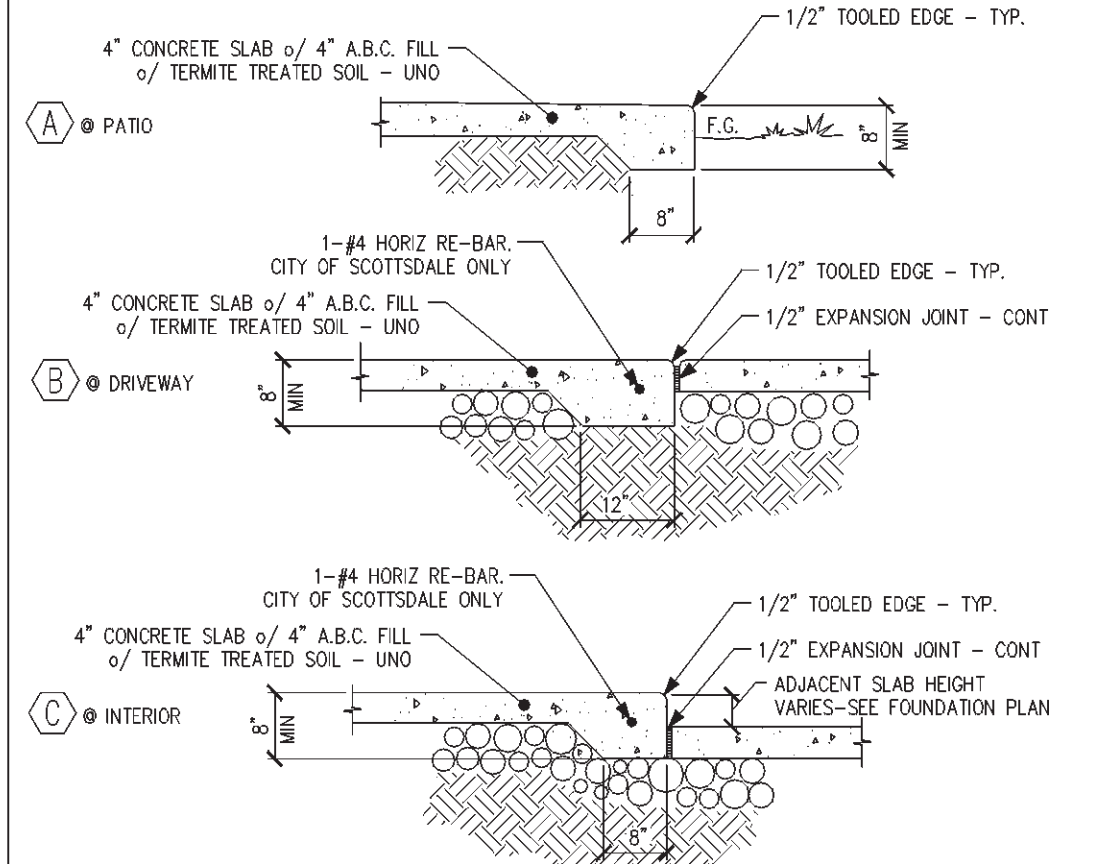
1/2" TOOLED EDGE – TYP.

4" CONCRETE SLAB o/ 4" A.B.C. FILL o/ TERMITE TREATED SOIL – UNO

A @ PATIO

F.G.

8" MIN

8"

1–#4 HORIZ RE–BAR. CITY OF SCOTTSDALE ONLY

1/2" TOOLED EDGE – TYP.

4" CONCRETE SLAB o/ 4" A.B.C. FILL o/ TERMITE TREATED SOIL – UNO

1/2" EXPANSION JOINT – CONT

B @ DRIVEWAY

8" MIN

12"

1–#4 HORIZ RE–BAR. CITY OF SCOTTSDALE ONLY

1/2" TOOLED EDGE – TYP.

4" CONCRETE SLAB o/ 4" A.B.C. FILL o/ TERMITE TREATED SOIL – UNO

1/2" EXPANSION JOINT – CONT

ADJACENT SLAB HEIGHT VARIES–SEE FOUNDATION PLAN

C @ INTERIOR

8" MIN

8"